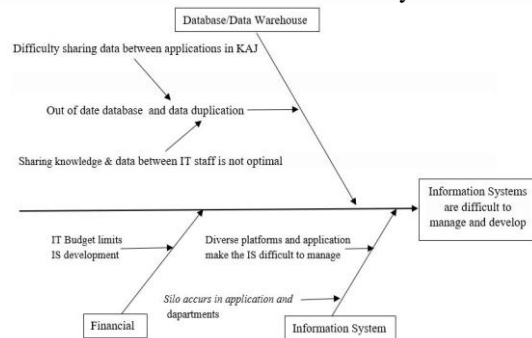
Database/Data Warehouse

Difficulty sharing data between applications in KAJ

Out of date database and data duplication

Sharing knowledge & data between IT staff is not optimal

Information Systems are difficult to manage and develop

IT Budget limits IS development

Diverse platforms and application make the IS difficult to manage

Silo accurs in application and dapartments

Financial

Information System